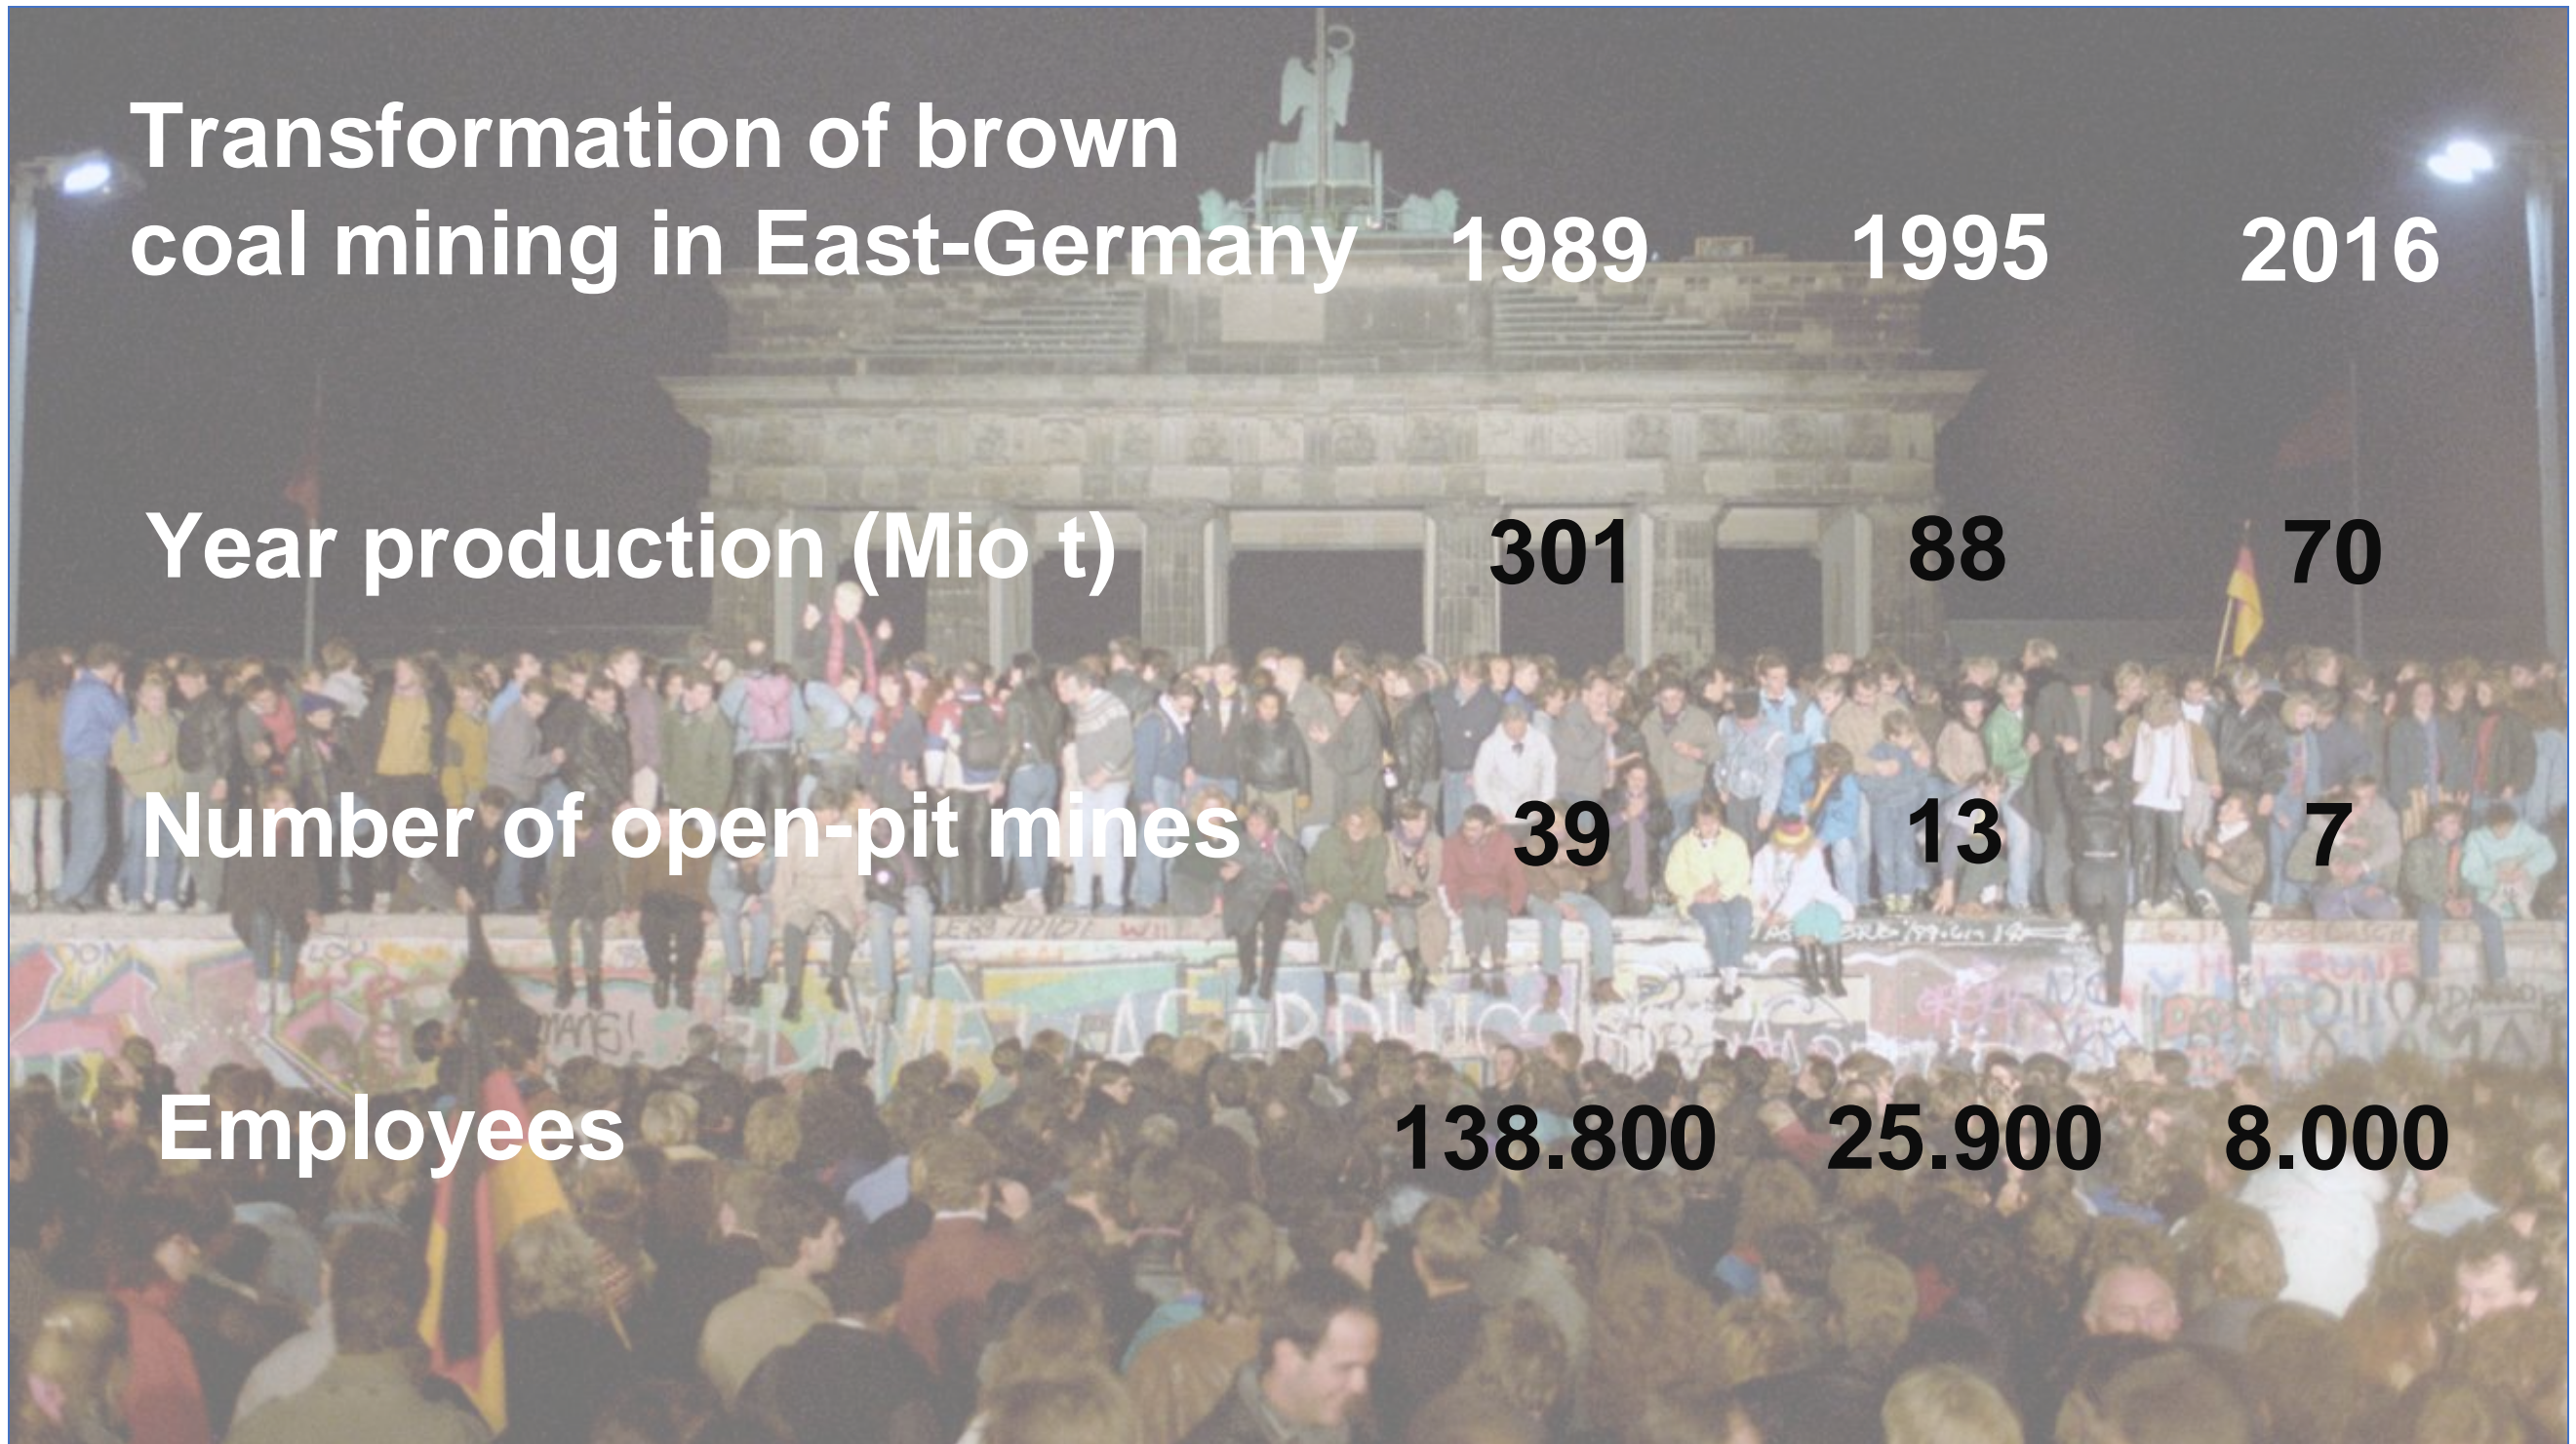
| Transformation of brown coal mining in East-Germany | 1989 | 1995 | 2016 |
|---|---|---|---|
| Year production (Mio t) | 301 | 88 | 70 |
| Number of open-pit mines | 39 | 13 | 7 |
| Employees | 138.800 | 25.900 | 8.000 |